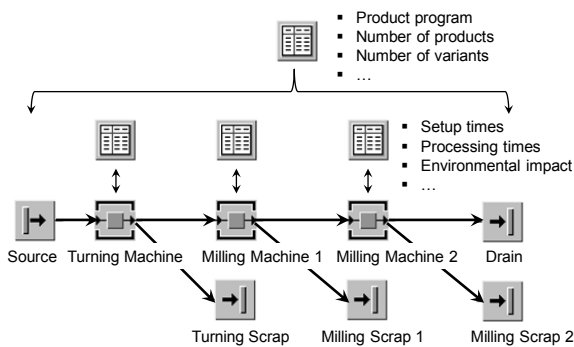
▪ Product program
▪ Number of products
▪ Number of variants
▪ …

▪ Setup times
▪ Processing times
▪ Environmental impact
▪ …

Source Turning Machine Milling Machine 1 Milling Machine 2 Drain

Turning Scrap Milling Scrap 1 Milling Scrap 2